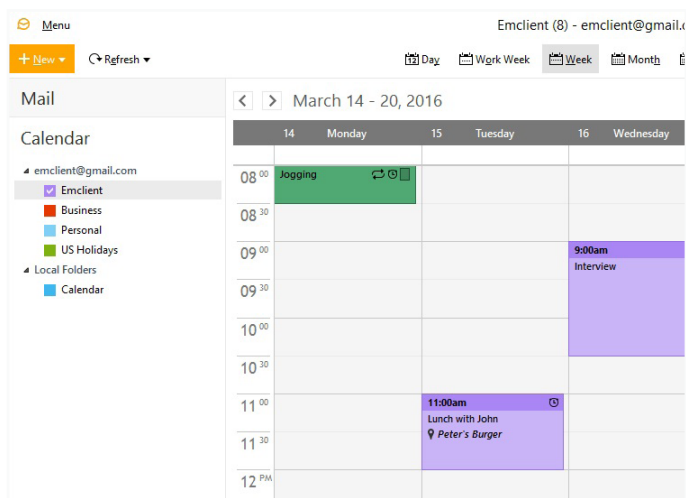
Menu

Emclient (8) - emclient@gmail.c

+ New ▾

Refresh ▾

12 Day

Work Week

Week

Month

Mail

Calendar

emclient@gmail.com

Emclient

Business

Personal

US Holidays

Local Folders

Calendar

March 14 - 20, 2016

| 14 Monday | 15 Tuesday | 16 Wednesday |
|---|---|---|

$08^{00}$ Jogging

$08^{30}$

$09^{00}$ 9:00am Interview

$09^{30}$

$10^{00}$

$10^{30}$

$11^{00}$ 11:00am Lunch with John Peter's Burger

$11^{30}$

$12^{PM}$